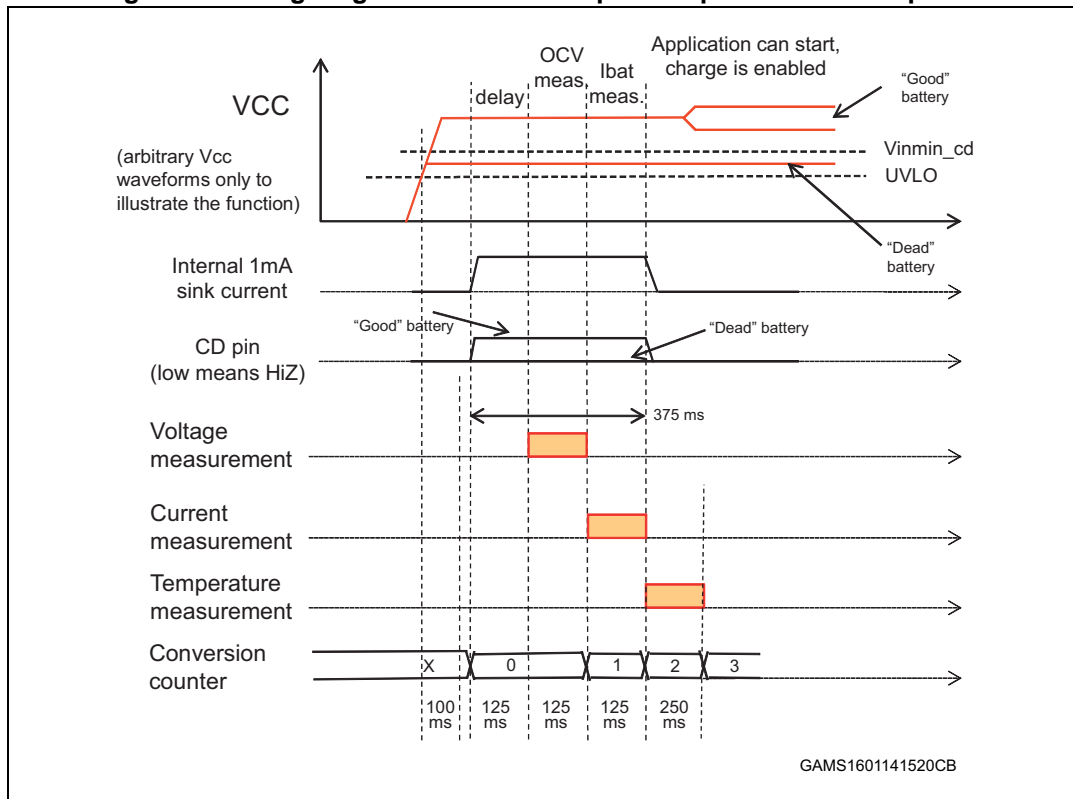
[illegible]

Application can start, charge is enabled

OCV meas.

Ibat meas.

delay

VCC

(arbitrary Vcc waveforms only to illustrate the function)

"Good" battery

Vinmin_cd

UVLO

"Dead" battery

Internal 1mA sink current

"Good" battery

"Dead" battery

CD pin (low means HiZ)

375 ms

Voltage measurement

Current measurement

Temperature measurement

Conversion counter

X

0

1

2

3

100 ms

125 ms

125 ms

125 ms

250 ms

GAMS1601141520CB